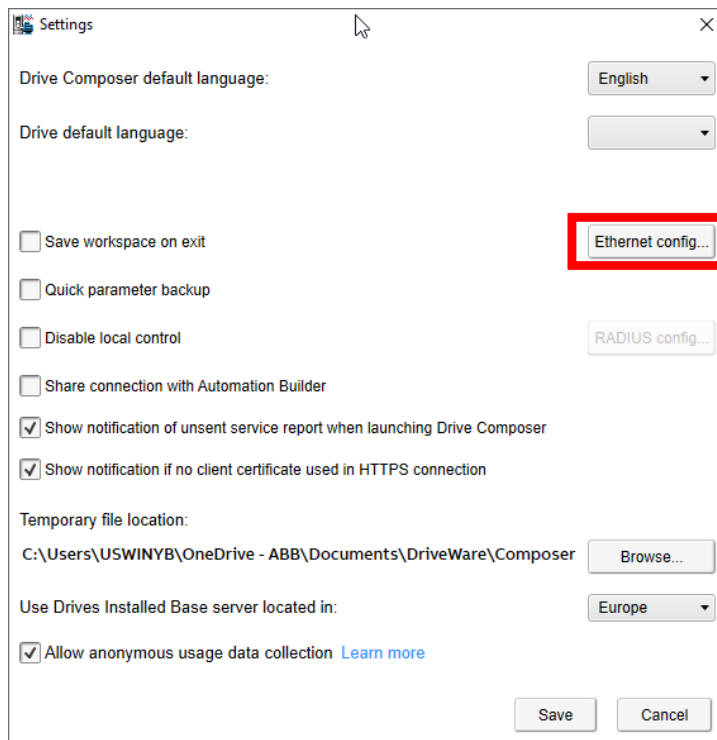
Settings

Drive Composer default language:
English

Drive default language:

Save workspace on exit
Ethernet config...

Quick parameter backup

Disable local control
RADIUS config...

Share connection with Automation Builder

Show notification of unsent service report when launching Drive Composer

Show notification if no client certificate used in HTTPS connection

Temporary file location:

C:\Users\USWINYB\OneDrive - ABB\Documents\DriveWare\Composer
Browse...

Use Drives Installed Base server located in:
Europe

Allow anonymous usage data collection Learn more

Save
Cancel